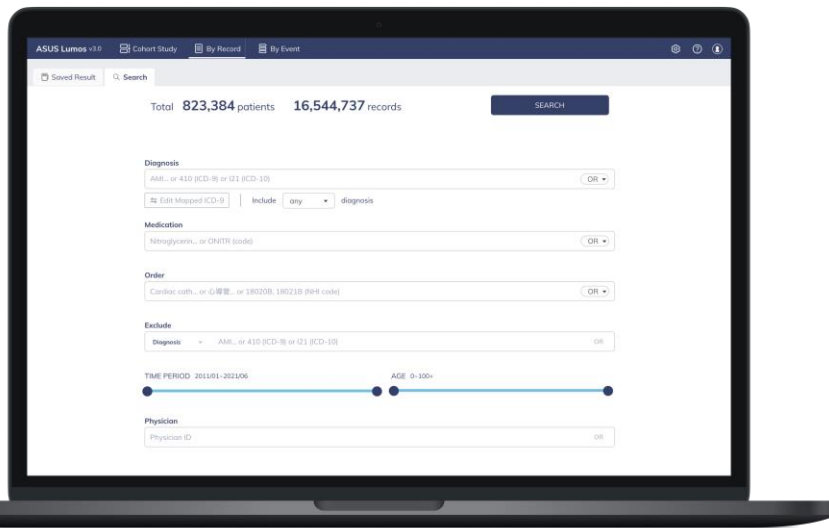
ASUS Lumos v3.0 Cohort Study By Record By Event

Saved Result Search

Total 823,384 patients 16,544,737 records

SEARCH

Diagnosis

AMI... or 410 (ICD-9) or I21 (ICD-10)

OR

Edit Mapped ICD-9 Include any diagnosis

Medication

Nitroglycerin... or ONITR (code)

OR

Order

Cardiac cath... or 心導管... or 18020B, 18021B (NHI code)

OR

Exclude

Diagnosis AMI... or 410 (ICD-9) or I21 (ICD-10)

OR

TIME PERIOD 2011/01~2021/06

AGE 0~100+

Physician

Physician ID

OR